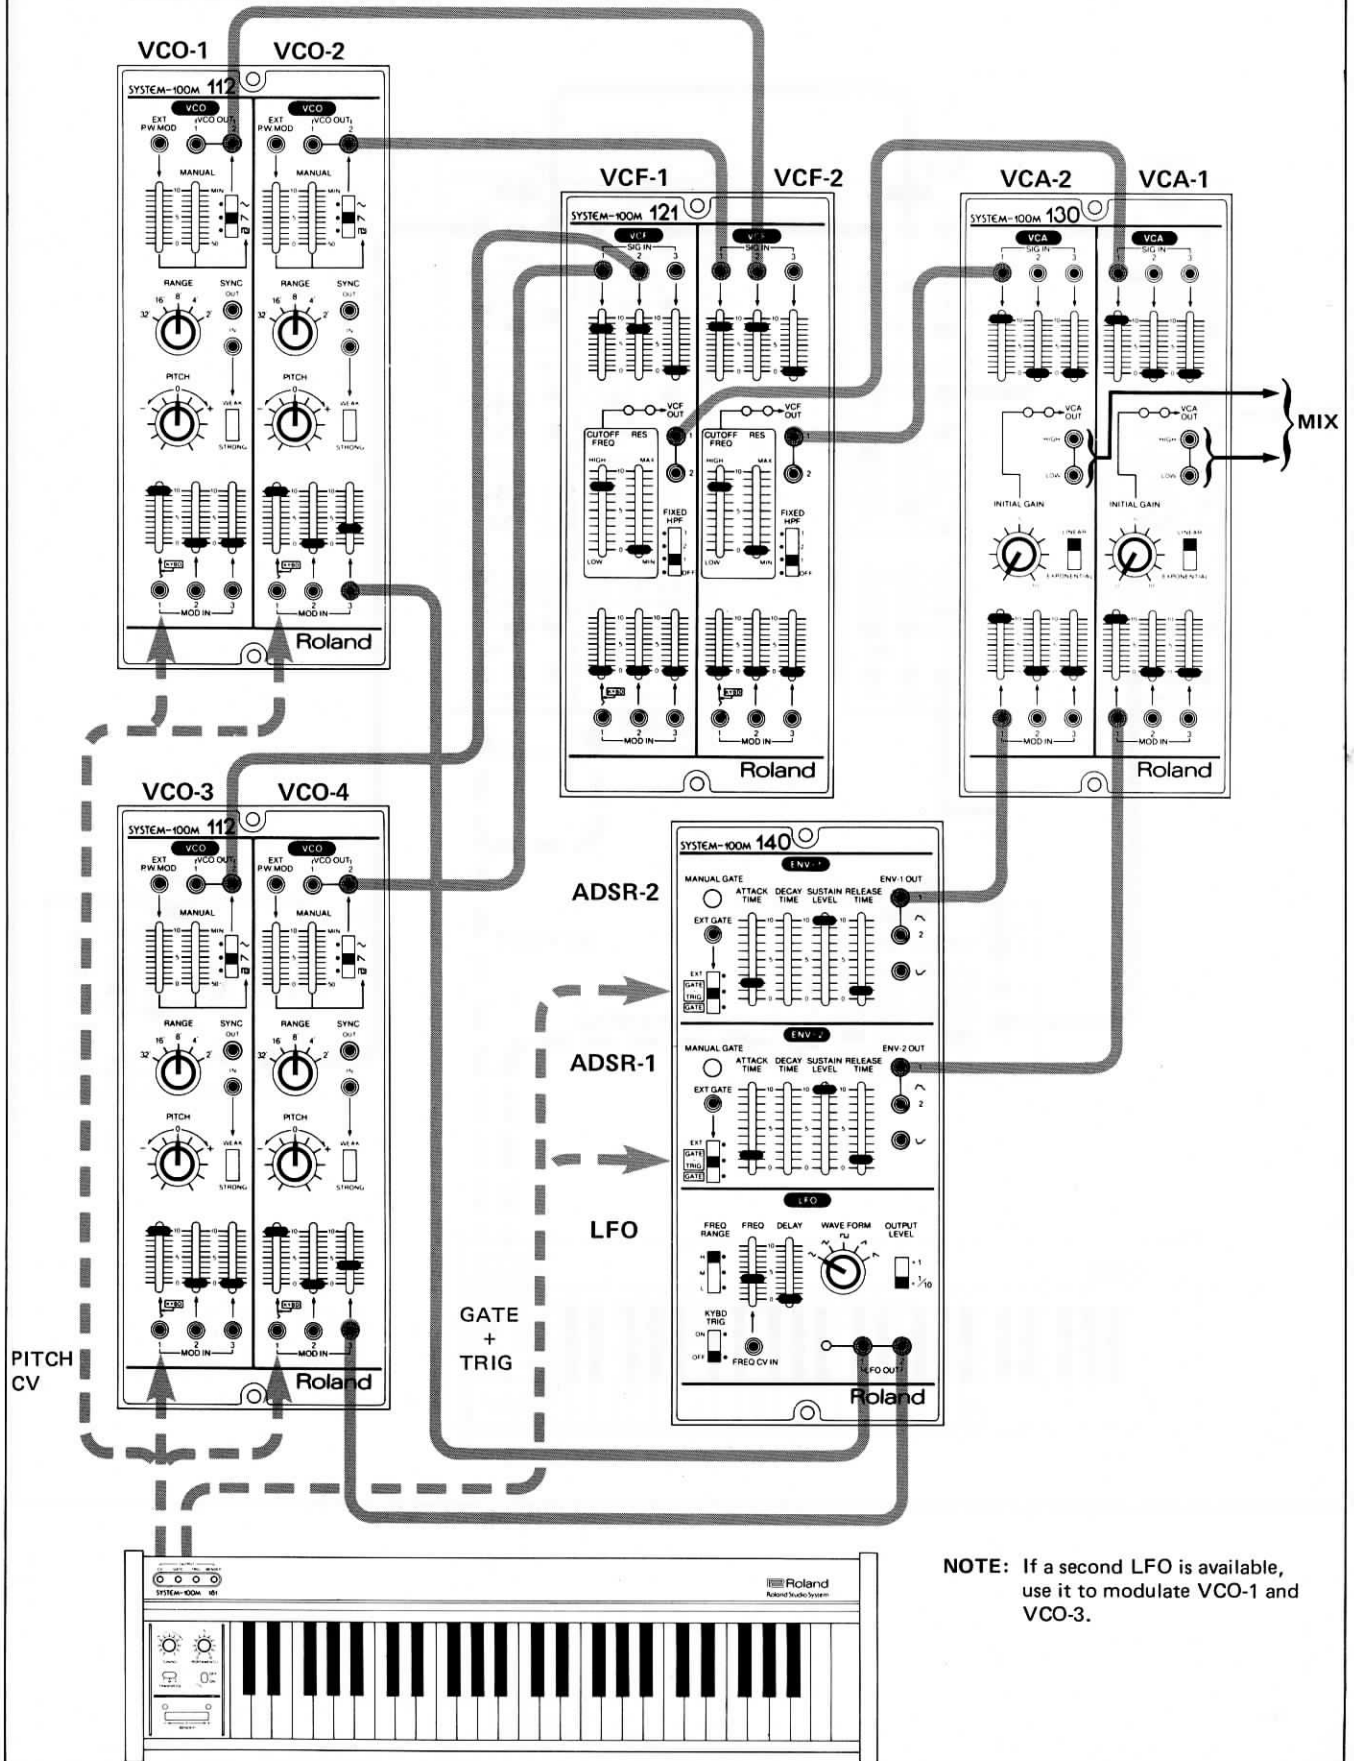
VCO-1 VCO-2

SYSTEM-100M 112

VCO VCO

EXT PW MOD VCO OUT 1 2

MANUAL MANUAL

RANGE SYNC RANGE SYNC

PITCH PITCH

WEAK STRONG WEAK STRONG

KYBD

MOD IN

Roland

VCF-1 VCF-2

SYSTEM-100M 121

VCF VCF

SIG IN

VCF OUT

CUTOFF FREQ RES

HIGH MAX LOW MIN

FIXED HPF

MOD IN

Roland

VCA-2 VCA-1

SYSTEM-100M 130

VCA VCA

SIG IN

VCA OUT

HIGH LOW

INITIAL GAIN

LINEAR EXPONENTIAL

MOD IN

Roland

MIX

VCO-3 VCO-4

SYSTEM-100M 112

VCO VCO

EXT PW MOD VCO OUT

MANUAL MANUAL

RANGE SYNC RANGE SYNC

PITCH PITCH

WEAK STRONG

MOD IN

Roland

SYSTEM-100M 140

ENV-1

ADSR-2

MANUAL GATE ATTACK TIME DECAY TIME SUSTAIN LEVEL RELEASE TIME ENV-1 OUT

EXT GATE

EXT GATE TRIG GATE

ENV-2

ADSR-1

MANUAL GATE ATTACK TIME DECAY TIME SUSTAIN LEVEL RELEASE TIME ENV-2 OUT

EXT GATE

LFO

LFO

FREQ RANGE FREQ DELAY WAVE FORM OUTPUT LEVEL

H M L

KYBD TRIG

ON OFF

FREQ CV IN

LFO OUT

Roland

GATE + TRIG

PITCH CV

SYSTEM-100M 181

Roland
Roland Studio System

NOTE: If a second LFO is available, use it to modulate VCO-1 and VCO-3.